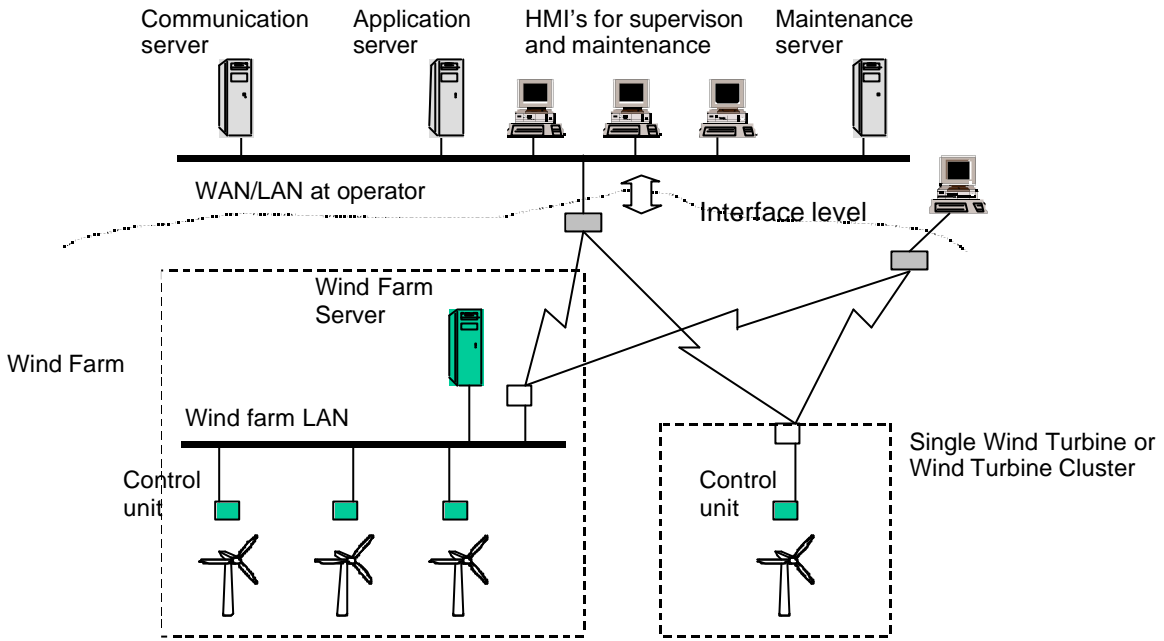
Communication server

Application server

HMI's for supervison and maintenance

Maintenance server

WAN/LAN at operator

Interface level

Wind Farm Server

Wind Farm

Wind farm LAN

Control unit

Single Wind Turbine or Wind Turbine Cluster

Control unit